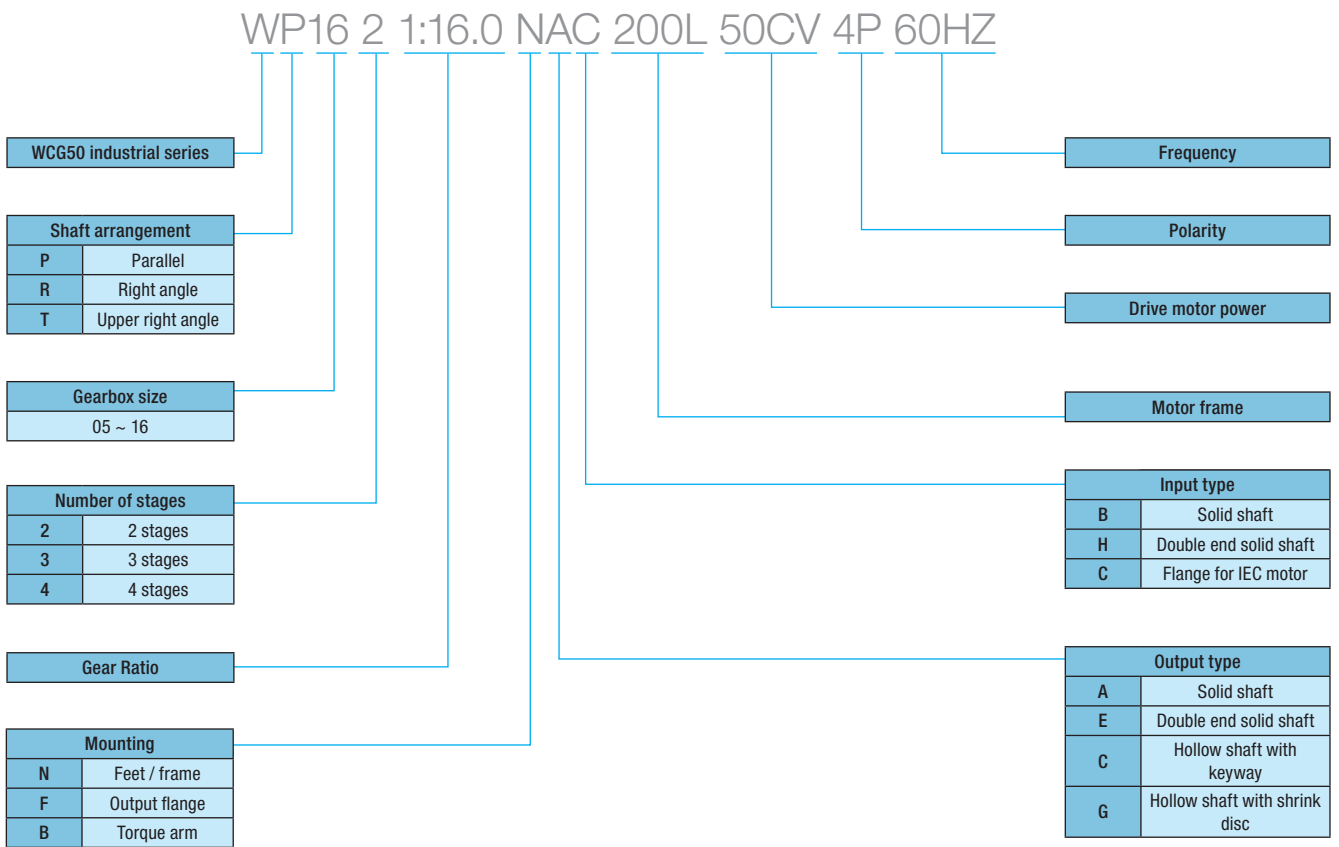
WP16 2 1:16.0 NAC 200L 50CV 4P 60HZ

WCG50 industrial series

| Shaft arrangement | |
|---|---|
| P | Parallel |
| R | Right angle |
| T | Upper right angle |

| Gearbox size |
|---|
| 05 ~ 16 |

| Number of stages | |
|---|---|
| 2 | 2 stages |
| 3 | 3 stages |
| 4 | 4 stages |

Gear Ratio

| Mounting | |
|---|---|
| N | Feet / frame |
| F | Output flange |
| B | Torque arm |

Frequency

Polarity

Drive motor power

Motor frame

| Input type | |
|---|---|
| B | Solid shaft |
| H | Double end solid shaft |
| C | Flange for IEC motor |

| Output type | |
|---|---|
| A | Solid shaft |
| E | Double end solid shaft |
| C | Hollow shaft with keyway |
| G | Hollow shaft with shrink disc |